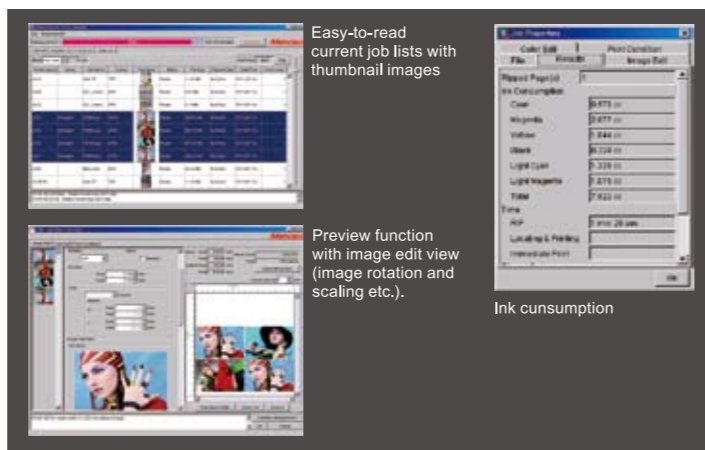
Easy-to-read current job lists with thumbnail images

Preview function with image edit view (image rotation and scaling etc.).

Job Properties

| Color Edit | Print Condition |
|---|---|
| File | Results | Image Edit |

Ripped Page(s) 1

Ink Consumption

| Cyan | 6.673 cc |
|---|---|
| Magenta | 2.677 cc |
| Yellow | 1.844 cc |
| Black | 0.334 cc |
| Light Cyan | 1.229 cc |
| Light Magenta | 1.675 cc |
| Total | 7.522 cc |

Time

| RIP | 1 min 28 sec |
|---|---|
| Laying & Printing | |
| Immediate Print | |

OK

Ink cunsumption